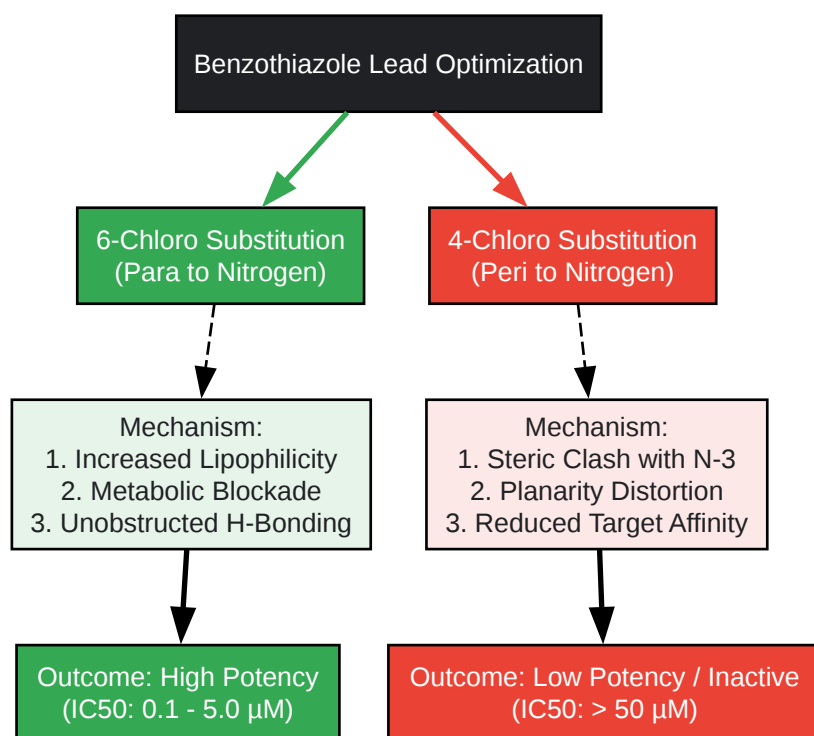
Benzothiazole Lead Optimization

6-Chloro Substitution
(Para to Nitrogen)

4-Chloro Substitution
(Peri to Nitrogen)

Mechanism:
1. Increased Lipophilicity
2. Metabolic Blockade
3. Unobstructed H-Bonding

Mechanism:
1. Steric Clash with N-3
2. Planarity Distortion
3. Reduced Target Affinity

Outcome: High Potency
(IC50: 0.1 - 5.0 μM)

Outcome: Low Potency / Inactive
(IC50: > 50 μM)